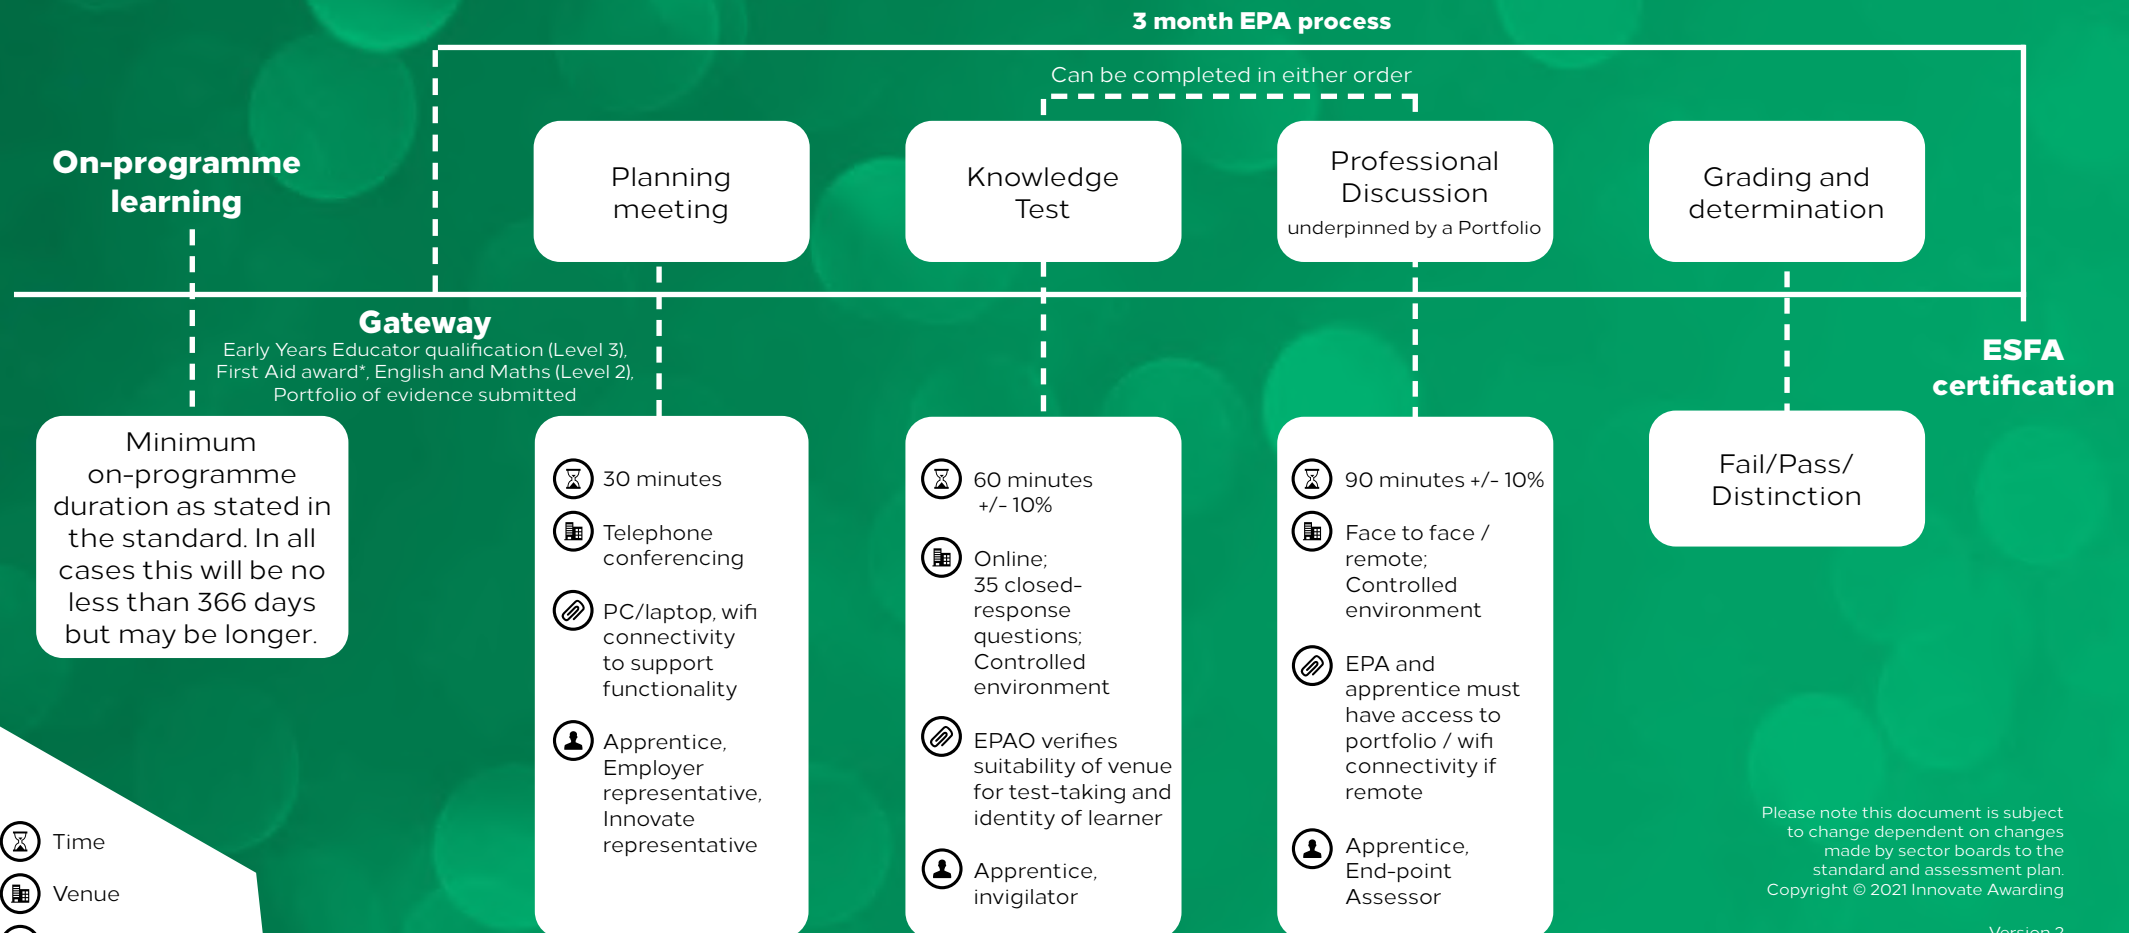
3 month EPA process

Can be completed in either order

On-programme learning

Planning meeting

Knowledge Test

Professional Discussion
underpinned by a Portfolio

Grading and determination

Gateway
Early Years Educator qualification (Level 3), First Aid award*, English and Maths (Level 2), Portfolio of evidence submitted

ESFA certification

Minimum on-programme duration as stated in the standard. In all cases this will be no less than 366 days but may be longer.

30 minutes

Telephone conferencing

PC/laptop, wifi connectivity to support functionality

Apprentice, Employer representative, Innovate representative

60 minutes +/- 10%

Online; 35 closed-response questions; Controlled environment

EPAO verifies suitability of venue for test-taking and identity of learner

Apprentice, invigilator

90 minutes +/- 10%

Face to face / remote; Controlled environment

EPA and apprentice must have access to portfolio / wifi connectivity if remote

Apprentice, End-point Assessor

Fail/Pass/ Distinction

Time

Venue

Please note this document is subject to change dependent on changes made by sector boards to the standard and assessment plan.
Copyright © 2021 Innovate Awarding

Version 2